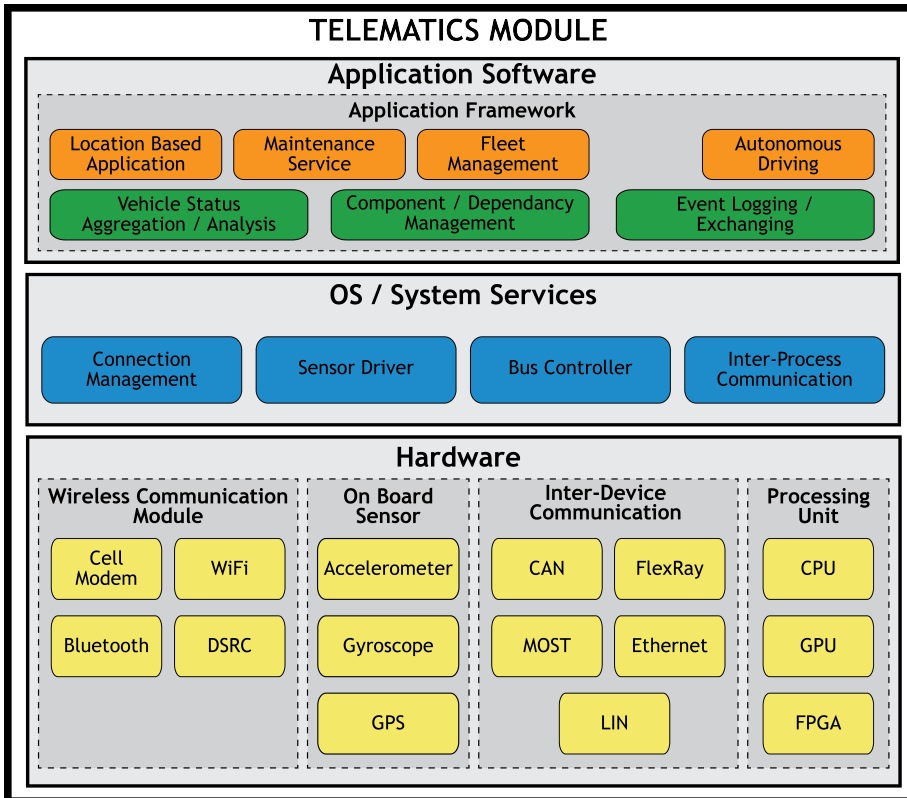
TELEMATICS MODULE

Application Software

Application Framework

Location Based Application

Maintenance Service

Fleet Management

Autonomous Driving

Vehicle Status Aggregation / Analysis

Component / Dependancy Management

Event Logging / Exchanging

OS / System Services

Connection Management

Sensor Driver

Bus Controller

Inter-Process Communication

Hardware

Wireless Communication Module

Cell Modem

WiFi

Bluetooth

DSRC

On Board Sensor

Accelerometer

Gyroscope

GPS

Inter-Device Communication

CAN

FlexRay

MOST

Ethernet

LIN

Processing Unit

CPU

GPU

FPGA